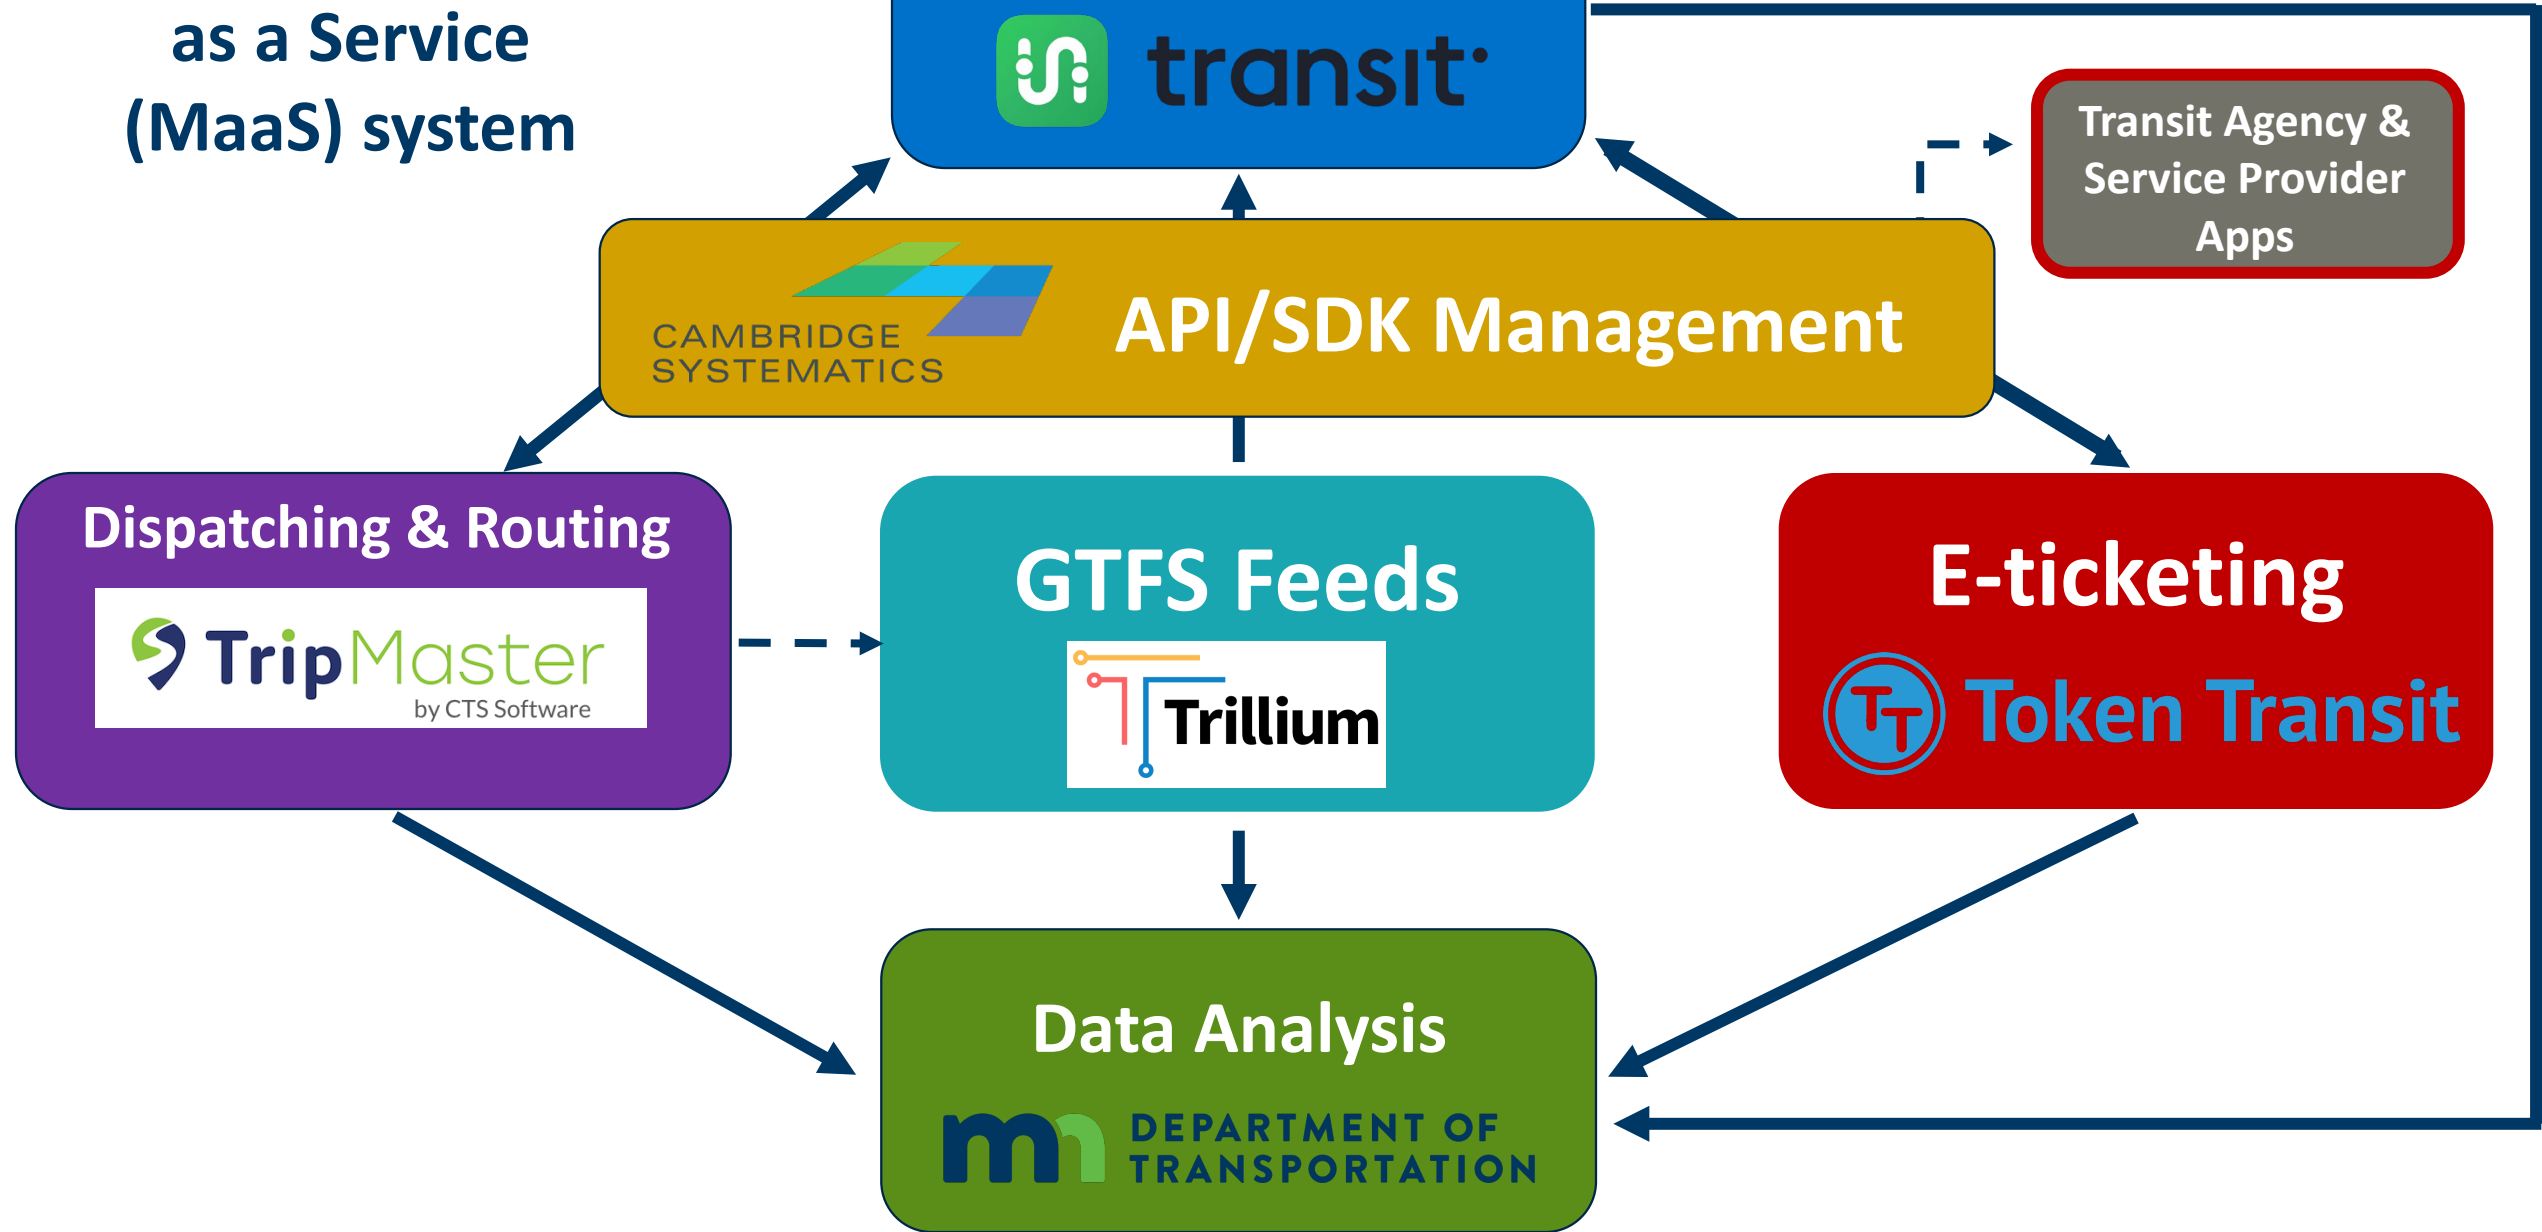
as a Service (MaaS) system

transit

Transit Agency & Service Provider Apps

CAMBRIDGE SYSTEMATICS

API/SDK Management

Dispatching & Routing

TripMaster
by CTS Software

GTFS Feeds

Trillium

E-ticketing

Token Transit

Data Analysis

DEPARTMENT OF TRANSPORTATION